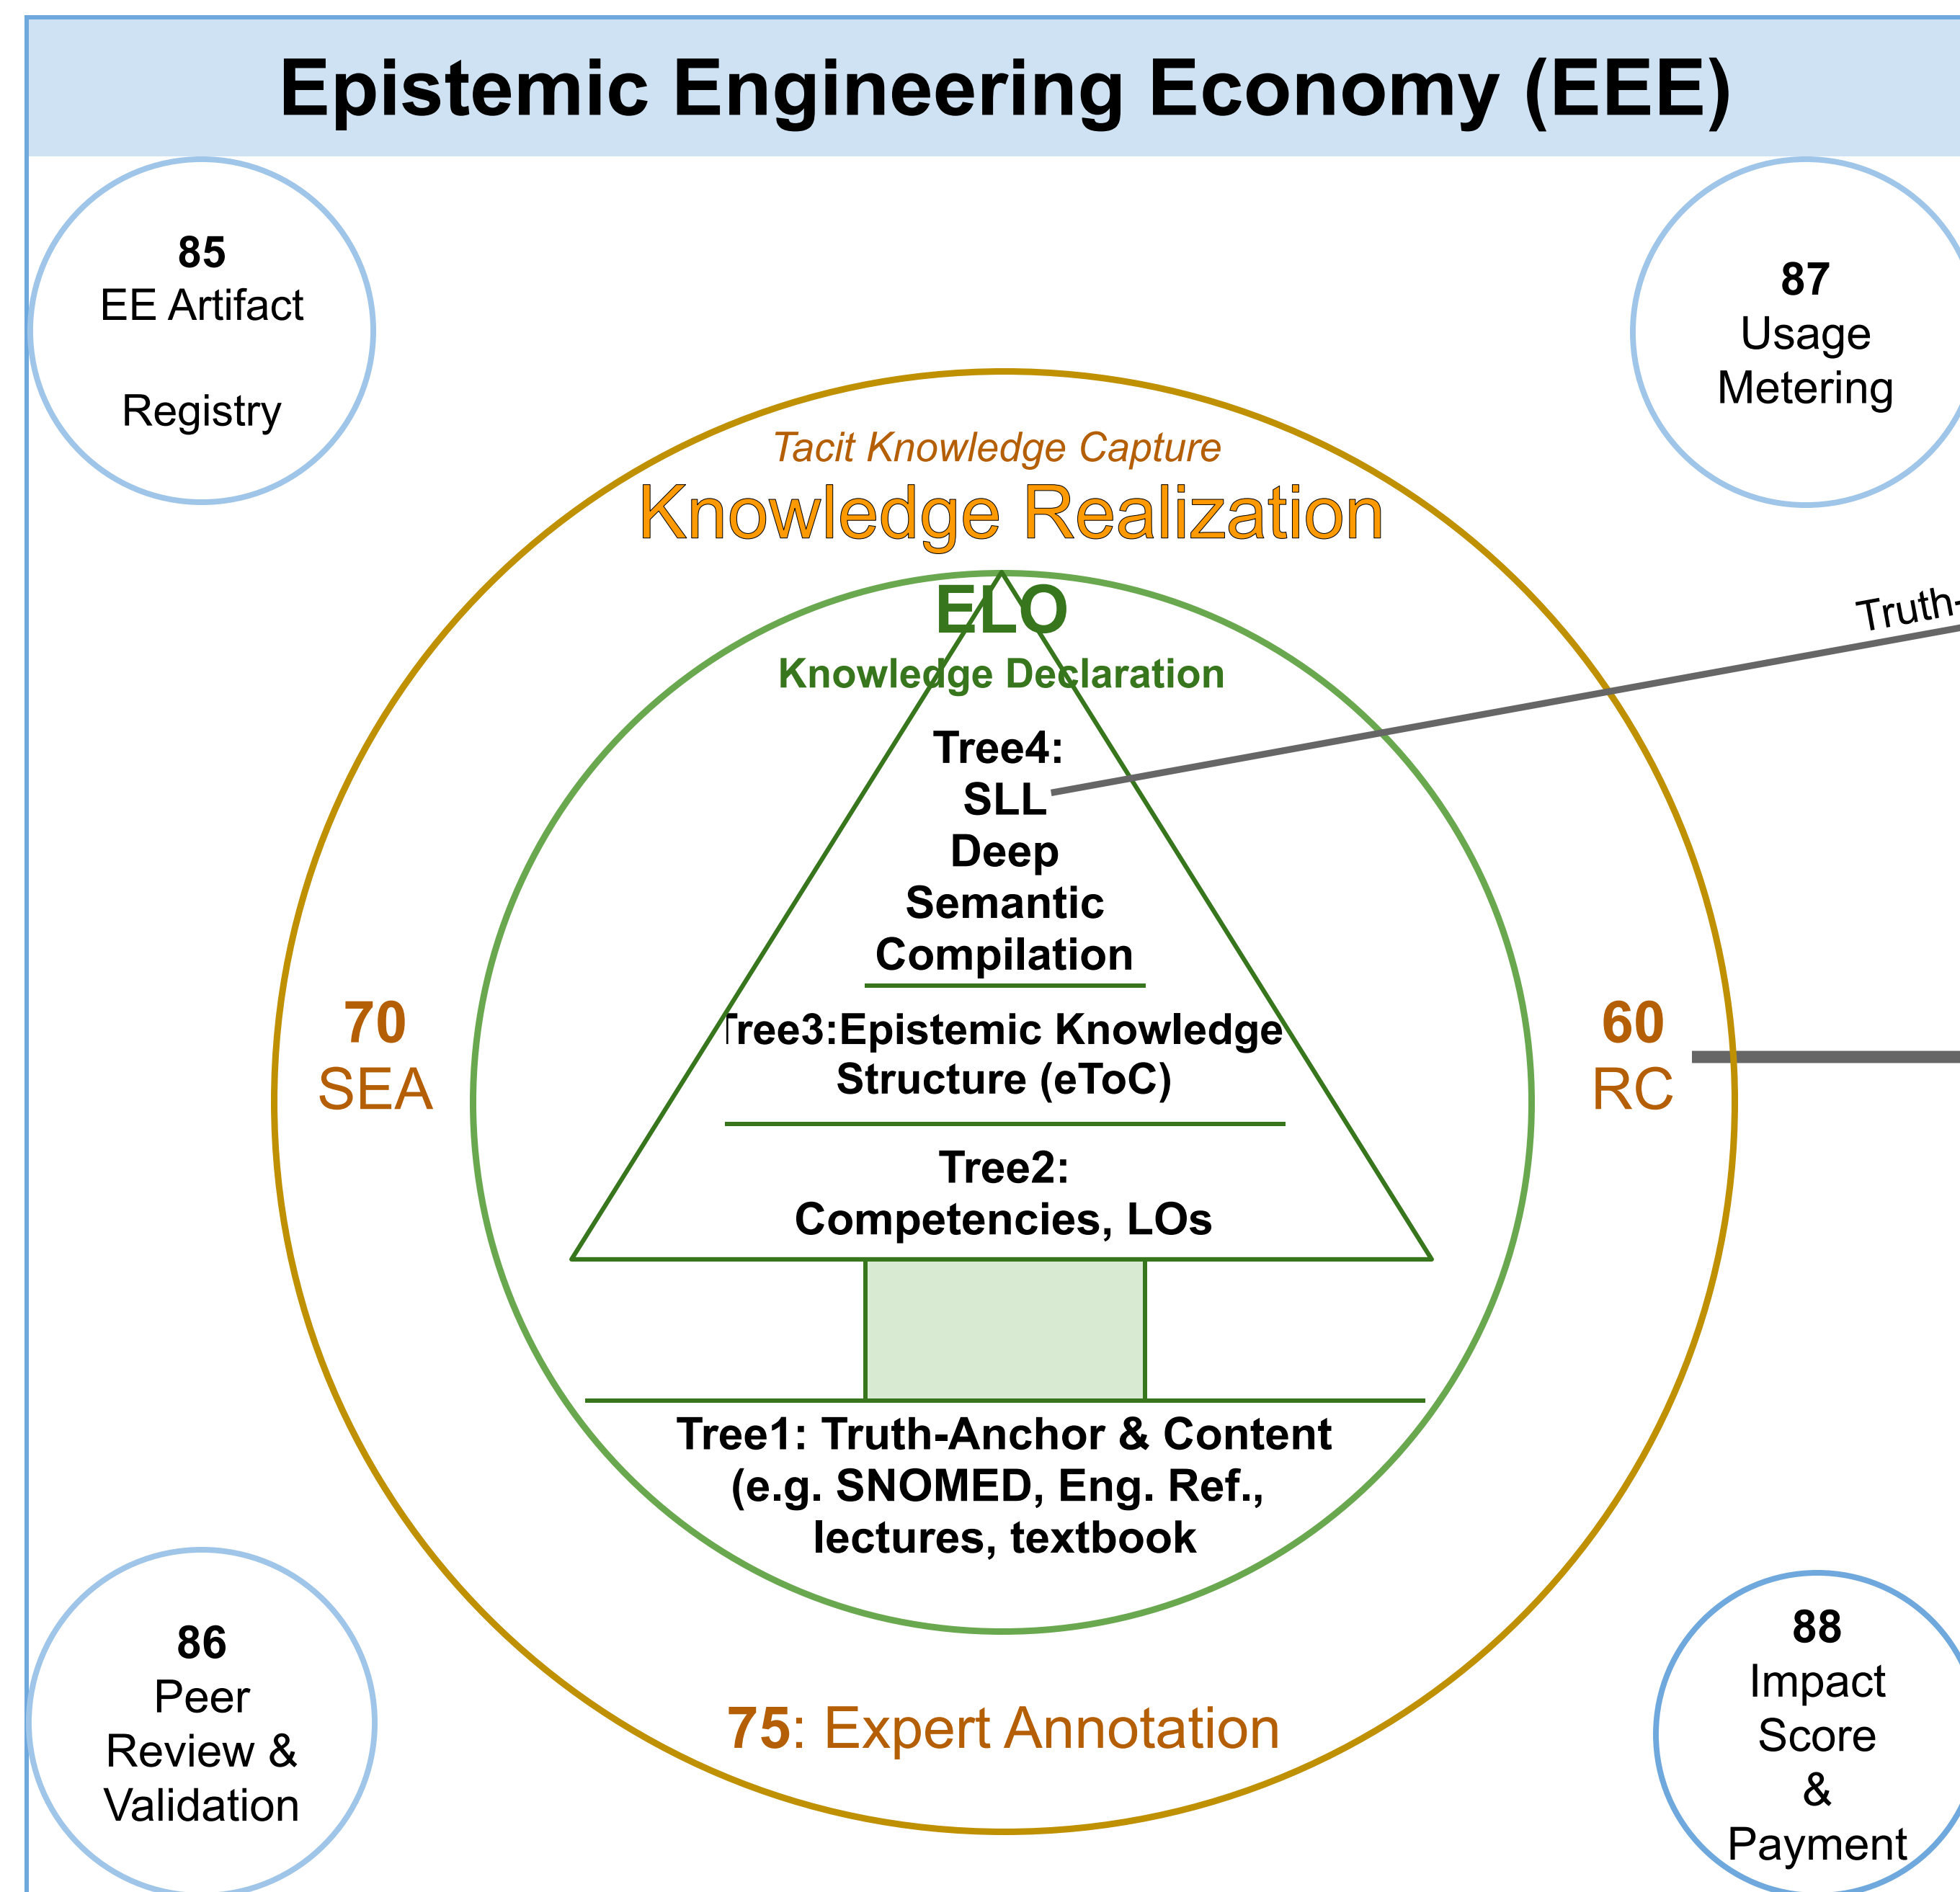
Epistemic Engineering Economy (EEE)

85
EE Artifact
Registry

87
Usage
Metering

Tacit Knowledge Capture
Knowledge Realization

ELO
Knowledge Declaration

Truth-

Tree4:
SLL
Deep
Semantic
Compilation

70
SEA

Tree3:Epistemic Knowledge Structure (eToC)

60
RC

Tree2:
Competencies, LOs

Tree1: Truth-Anchor & Content (e.g. SNOMED, Eng. Ref., lectures, textbook

86
Peer
Review &
Validation

75: Expert Annotation

88
Impact
Score
&
Payment